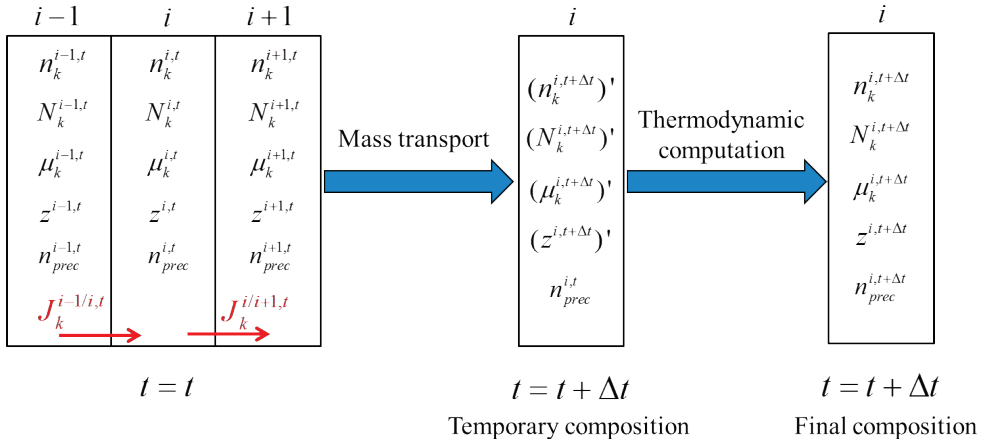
$i-1$

$n_k^{i-1,t}$

$N_k^{i-1,t}$

$\mu_k^{i-1,t}$

$z^{i-1,t}$

$n_{prec}^{i-1,t}$

$J_k^{i-1/i,t}$

$i$

$n_k^{i,t}$

$N_k^{i,t}$

$\mu_k^{i,t}$

$z^{i,t}$

$n_{prec}^{i,t}$

$i+1$

$n_k^{i+1,t}$

$N_k^{i+1,t}$

$\mu_k^{i+1,t}$

$z^{i+1,t}$

$n_{prec}^{i+1,t}$

$J_k^{i/i+1,t}$

$t = t$

Mass transport

$i$

$(n_k^{i,t+\Delta t})'$

$(N_k^{i,t+\Delta t})'$

$(\mu_k^{i,t+\Delta t})'$

$(z^{i,t+\Delta t})'$

$n_{prec}^{i,t}$

$t = t + \Delta t$

Temporary composition

Thermodynamic computation

$i$

$n_k^{i,t+\Delta t}$

$N_k^{i,t+\Delta t}$

$\mu_k^{i,t+\Delta t}$

$z^{i,t+\Delta t}$

$n_{prec}^{i,t+\Delta t}$

$t = t + \Delta t$

Final composition